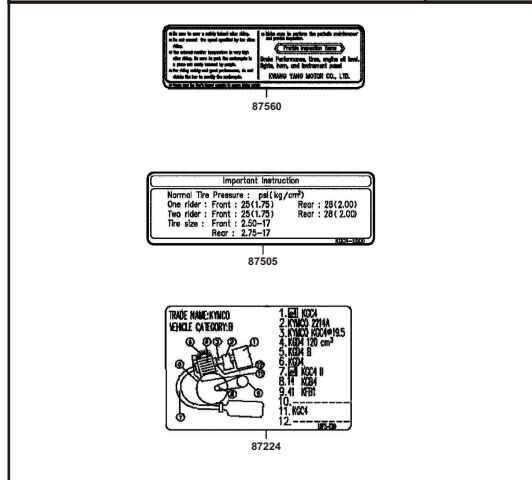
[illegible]

Portable Inspection Items

Brake Performance, tires, engine oil level, lights, horn, and instrument panel

KWANG YANG MOTOR CO., LTD.

87560

Important Instruction

Normal Tire Pressure : psi(kg/cm²)

One rider : Front : 25(1.75) Rear : 28(2.00)

Two rider : Front : 25(1.75) Rear : 28(2.00)

Tire size : Front : 2.50-17

Rear : 2.75-17

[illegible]

87505

TRADE NAME:KYMCO

VEHICLE CATEGORY:B

1. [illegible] KCC4
2. KYMCO 2214A
3. KYMCO KCC4*19.5
4. KCC4 120 cm³
5. KCC4 B
6. KCC4
7. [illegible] KCC4 II
8. 14 KCC4
9. 41 KFB1
10. ----------
11. KCC4
12. ----------

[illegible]

87224